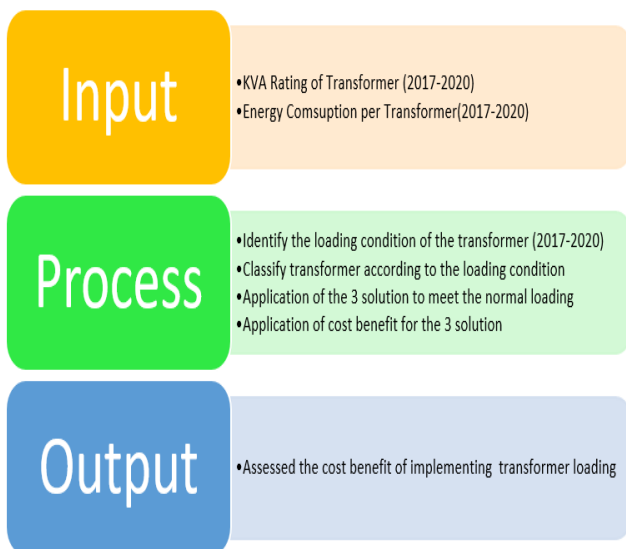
Input

•KVA Rating of Transformer (2017-2020)
•Energy Comsuption per Transformer(2017-2020)

Process

•Identify the loading condition of the transformer (2017-2020)
•Classify transformer according to the loading condition
•Application of the 3 solution to meet the normal loading
•Application of cost benefit for the 3 solution

Output

•Assessed the cost benefit of implementing transformer loading